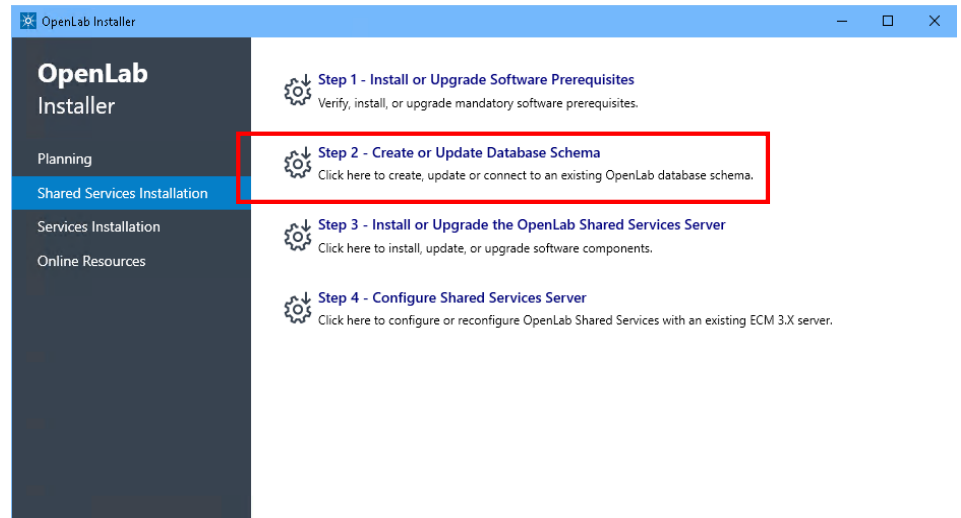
OpenLab Installer

OpenLab
Installer

Planning

Shared Services Installation

Services Installation

Online Resources

Step 1 - Install or Upgrade Software Prerequisites
Verify, install, or upgrade mandatory software prerequisites.

Step 2 - Create or Update Database Schema
Click here to create, update or connect to an existing OpenLab database schema.

Step 3 - Install or Upgrade the OpenLab Shared Services Server
Click here to install, update, or upgrade software components.

Step 4 - Configure Shared Services Server
Click here to configure or reconfigure OpenLab Shared Services with an existing ECM 3.X server.